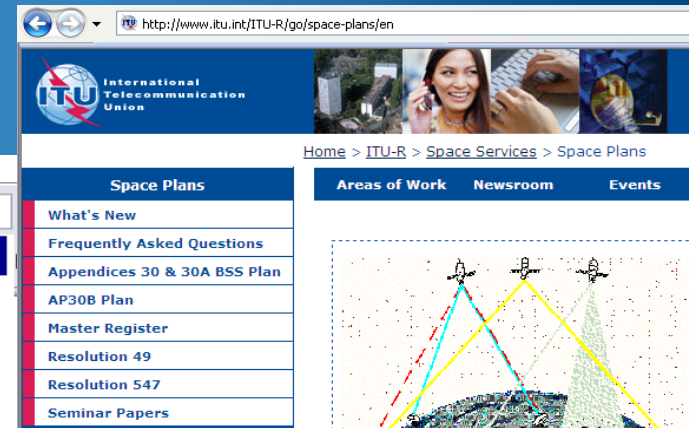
http://www.itu.int/ITU-R/go/space-plans/en

ITU International Telecommunication Union

Home > ITU-R > Space Services > Space Plans

Space Plans

What's New

Frequently Asked Questions

Appendices 30 & 30A BSS Plan

AP30B Plan

Master Register

Resolution 49

Resolution 547

Seminar Papers

Areas of Work

Newsroom

Events